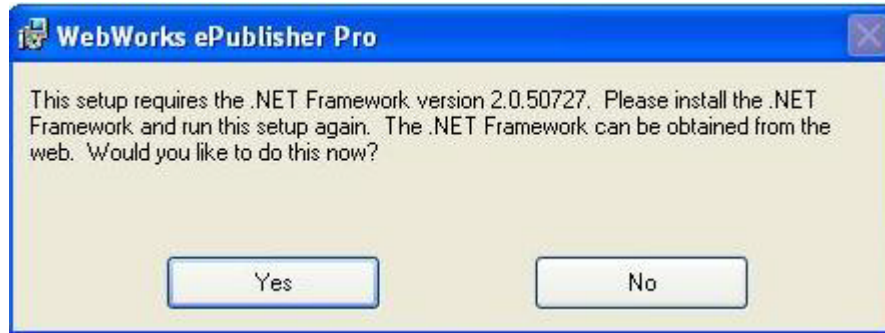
WebWorks ePublisher Pro

This setup requires the .NET Framework version 2.0.50727. Please install the .NET Framework and run this setup again. The .NET Framework can be obtained from the web. Would you like to do this now?

Yes

No